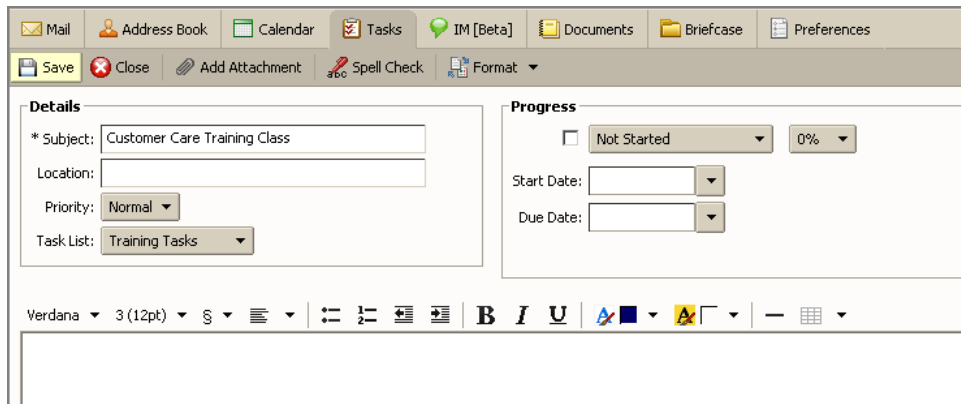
Mail | Address Book | Calendar | Tasks | IM [Beta] | Documents | Briefcase | Preferences

Save | Close | Add Attachment | Spell Check | Format

Details

* Subject: Customer Care Training Class

Location:

Priority: Normal

Task List: Training Tasks

Progress

Not Started | 0%

Start Date:

Due Date:

Verdana | 3 (12pt) | B | I | U